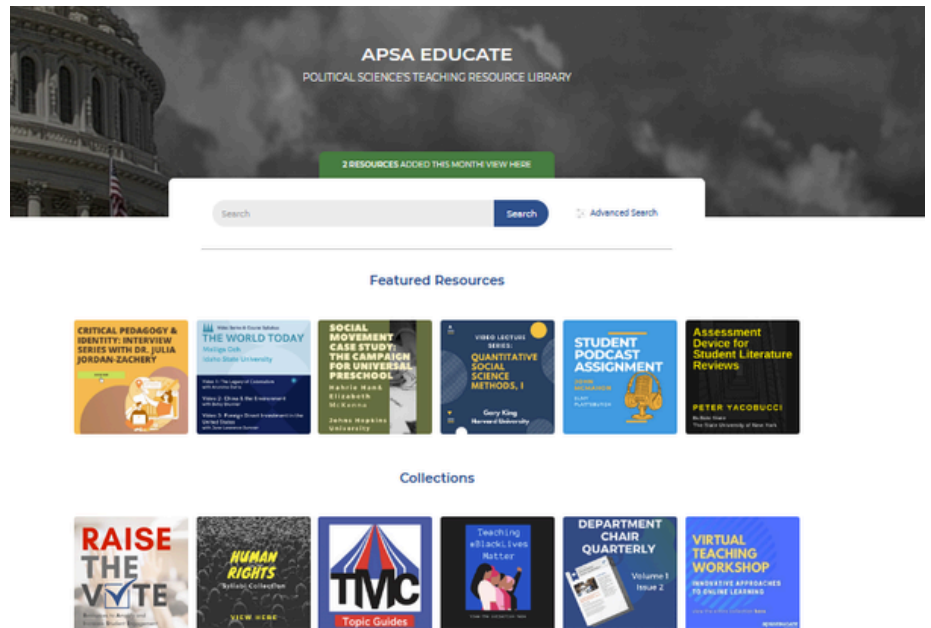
APSA EDUCATE

POLITICAL SCIENCE'S TEACHING RESOURCE LIBRARY

2 RESOURCES ADDED THIS MONTH! VIEW HERE

Search

Search

Advanced Search

Featured Resources

CRITICAL PEDAGOGY & IDENTITY: INTERVIEW SERIES WITH DR. JULIA JORDAN-ZACHERY

Video Series & Course Syllabus
THE WORLD TODAY
Melinda Doh
Idaho State University

Video 1: The Legacy of Colonialism
Video 2: China & the Environment
Video 3: Foreign Direct Investment in the United States

SOCIAL MOVEMENT CASE STUDY: THE CAMPAIGN FOR UNIVERSAL PRESCHOOL
Hahrie Han & Elizabeth McKenna
Johns Hopkins University

VIDEO LECTURE SERIES:
QUANTITATIVE SOCIAL SCIENCE METHODS, I
Gary King
Harvard University

STUDENT PODCAST ASSIGNMENT

Assessment Device for Student Literature Reviews
PETER YACOBUCCI
The State University of New York

Collections

RAISE THE VOTE

HUMAN RIGHTS
Syllabi Collection
VIEW HERE

TMC
Topic Guides

Teaching #BlackLivesMatter

DEPARTMENT CHAIR QUARTERLY
Volume 1 Issue 2

VIRTUAL TEACHING WORKSHOP
INNOVATIVE APPROACHES TO ONLINE LEARNING